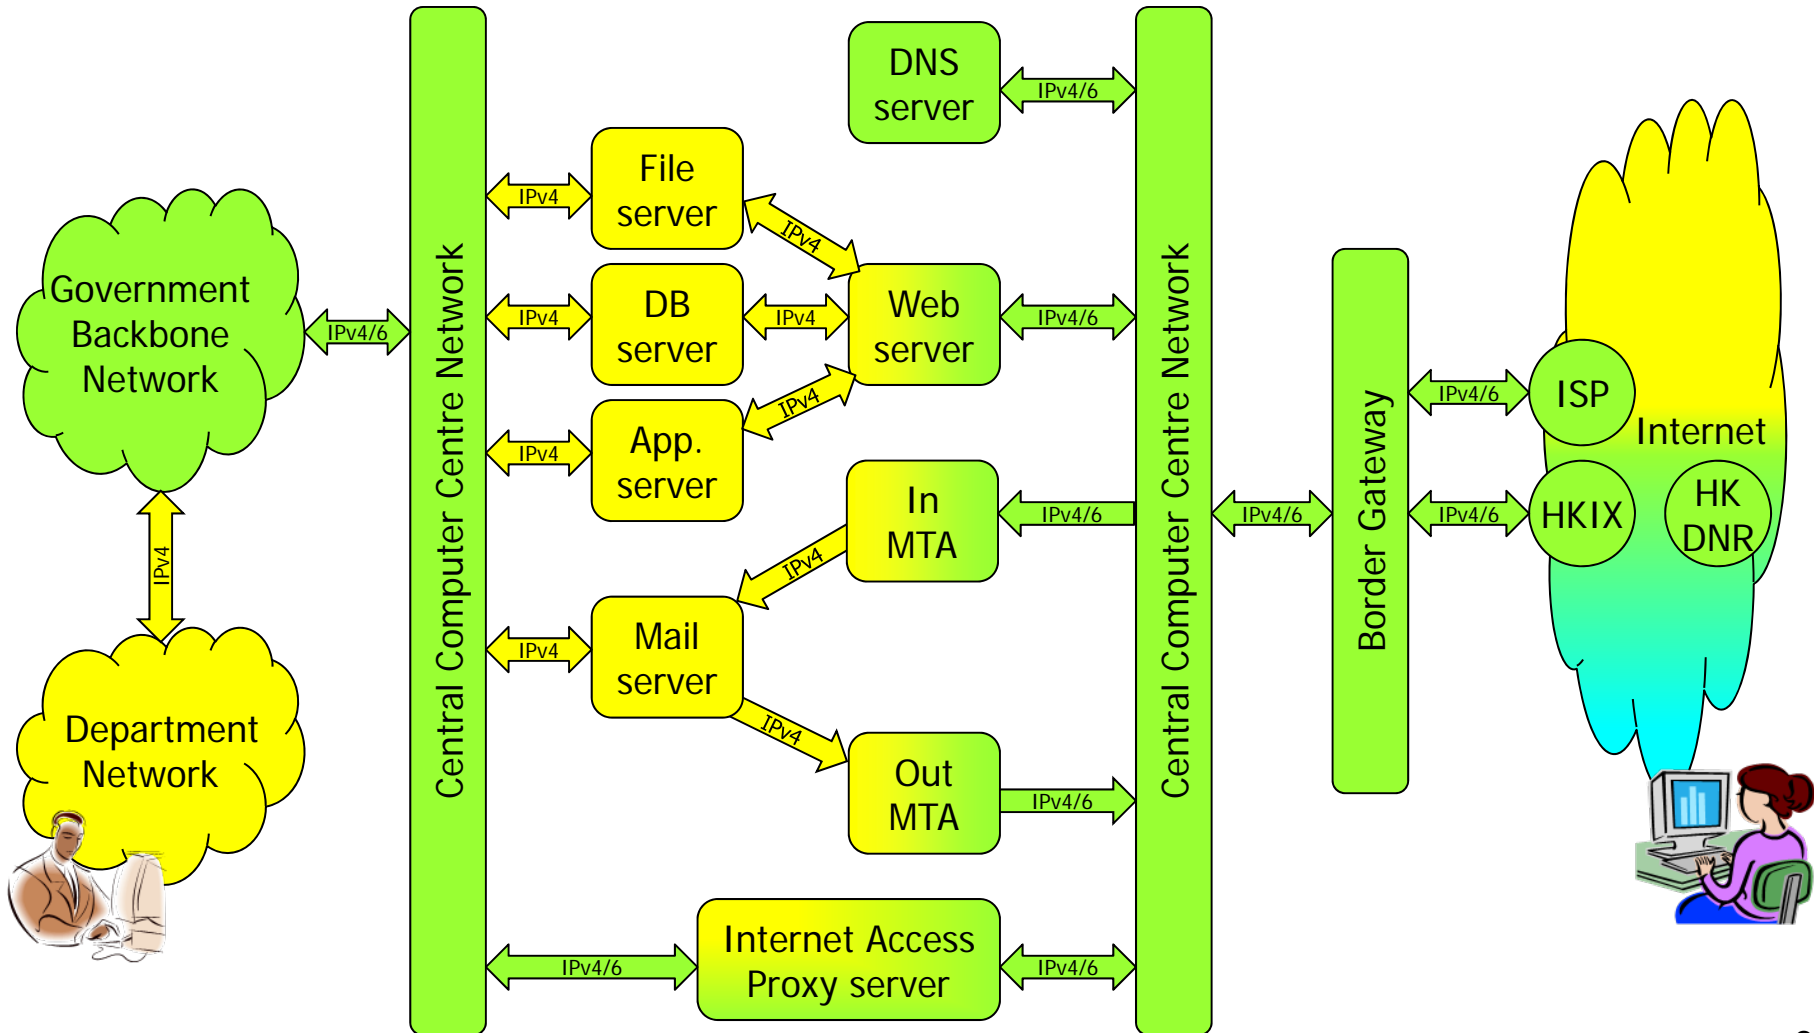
Government Backbone Network

IPv4/6

IPv4

Department Network

Central Computer Centre Network

IPv4

File server

IPv4

DB server

IPv4

App. server

IPv4

Mail server

IPv4/6

DNS server

IPv4/6

IPv4

IPv4

Web server

IPv4/6

IPv4

In MTA

IPv4/6

IPv4

IPv4

Out MTA

IPv4/6

Internet Access Proxy server

IPv4/6

IPv4/6

Central Computer Centre Network

IPv4/6

Border Gateway

IPv4/6

IPv4/6

ISP

Internet

HKIX

HK DNR